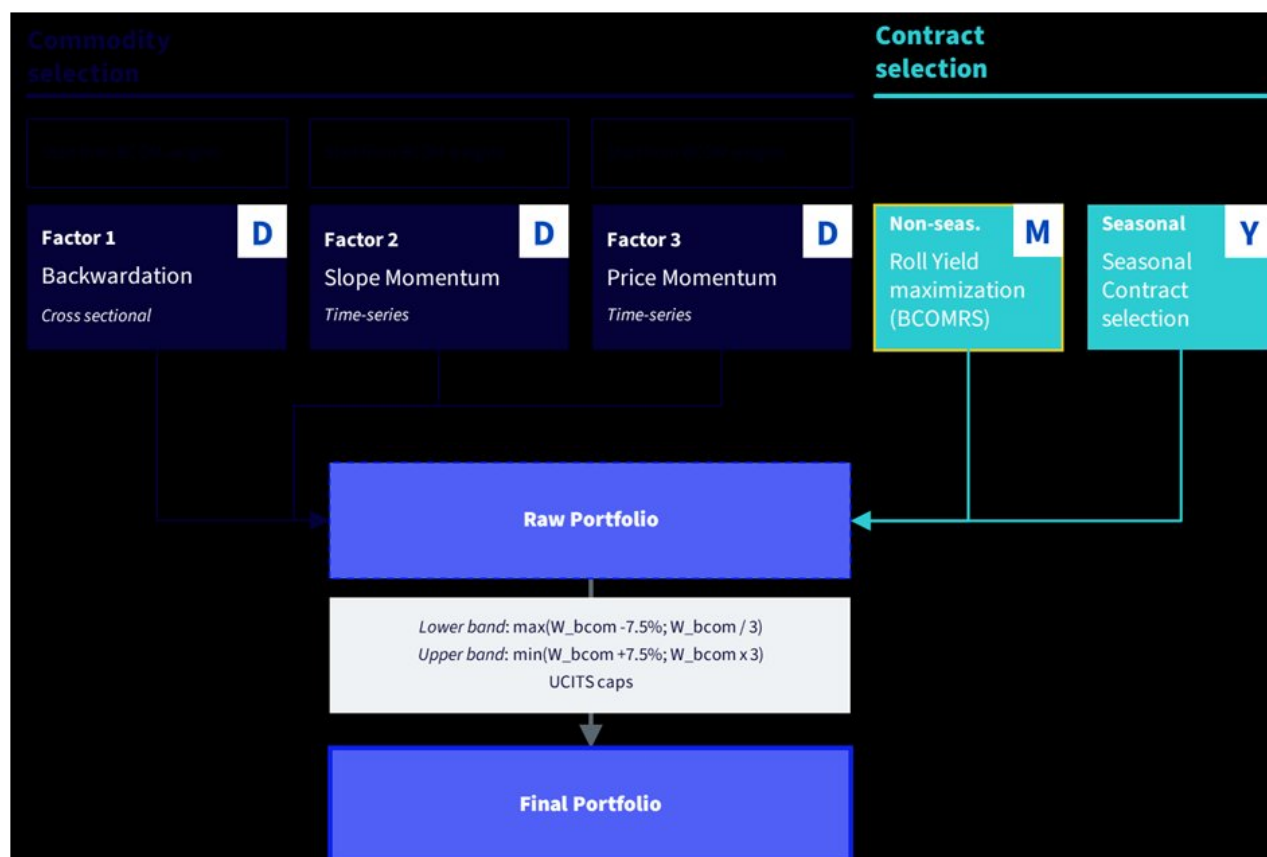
Commodity selection

Contract selection

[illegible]

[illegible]

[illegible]

Factor 1
D
Backwardation
Cross sectional

Factor 2
D
Slope Momentum
Time-series

Factor 3
D
Price Momentum
Time-series

Non-seas.
M
Roll Yield maximization (BCOMRS)

Seasonal
Y
Seasonal Contract selection

Raw Portfolio

Lower band: max(W_bcom -7.5%; W_bcom / 3)
Upper band: min(W_bcom +7.5%; W_bcom x 3)
UCITS caps

Final Portfolio